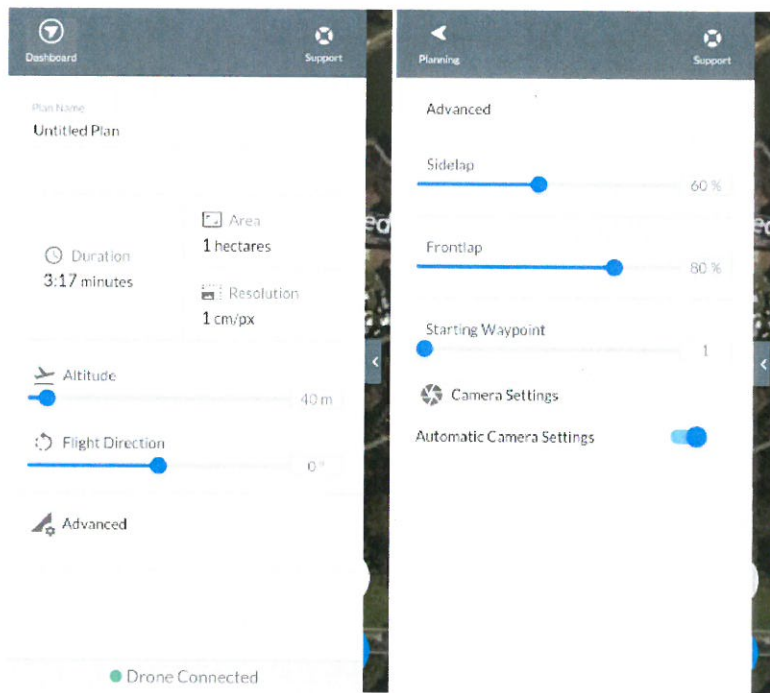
Dashboard

Support

Plan Name

Untitled Plan

Duration
3:17 minutes

Area
1 hectares

Resolution
1 cm/px

Altitude
40 m

Flight Direction
0 °

Advanced

Drone Connected

Planning

Support

Advanced

Sidelap
60 %

Frontlap
80 %

Starting Waypoint
1

Camera Settings

Automatic Camera Settings